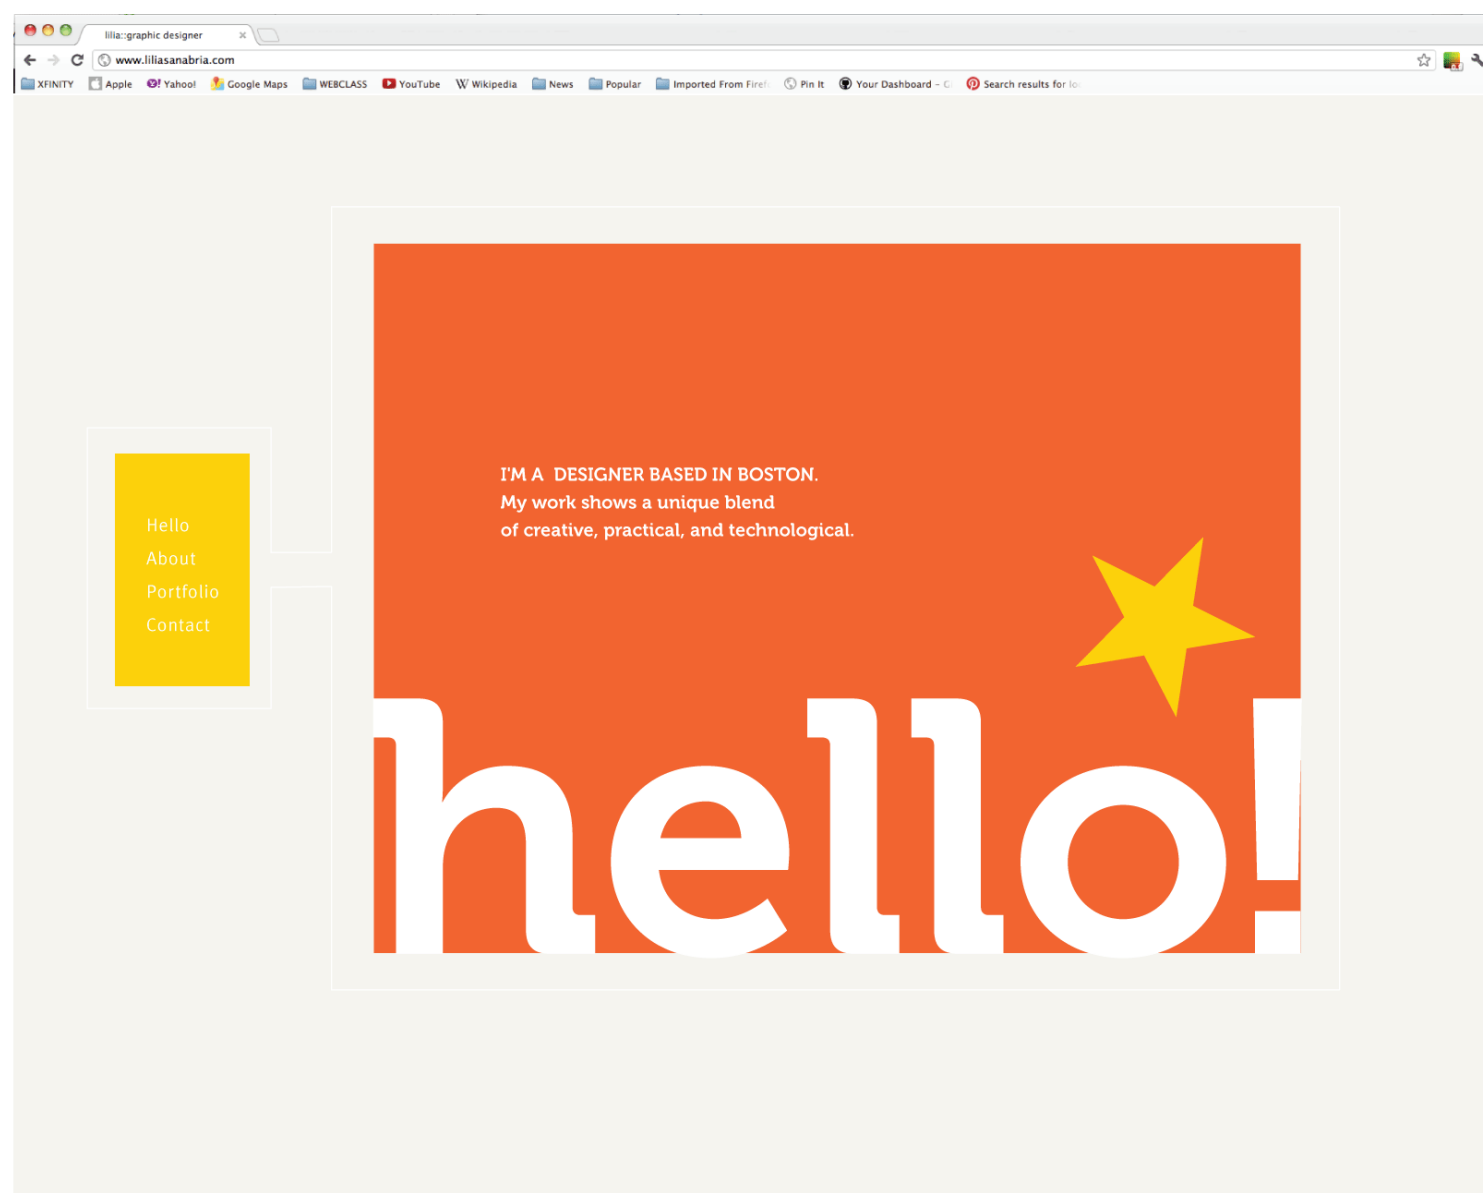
lilia::graphic designer

www.liliasanabria.com

XFINITY Apple Yahoo! Google Maps WEBCLASS YouTube Wikipedia News Popular Imported From Firef Pin It Your Dashboard – C Search results for lo

Hello
About
Portfolio
Contact

I'M A DESIGNER BASED IN BOSTON.
My work shows a unique blend
of creative, practical, and technological.

hello!